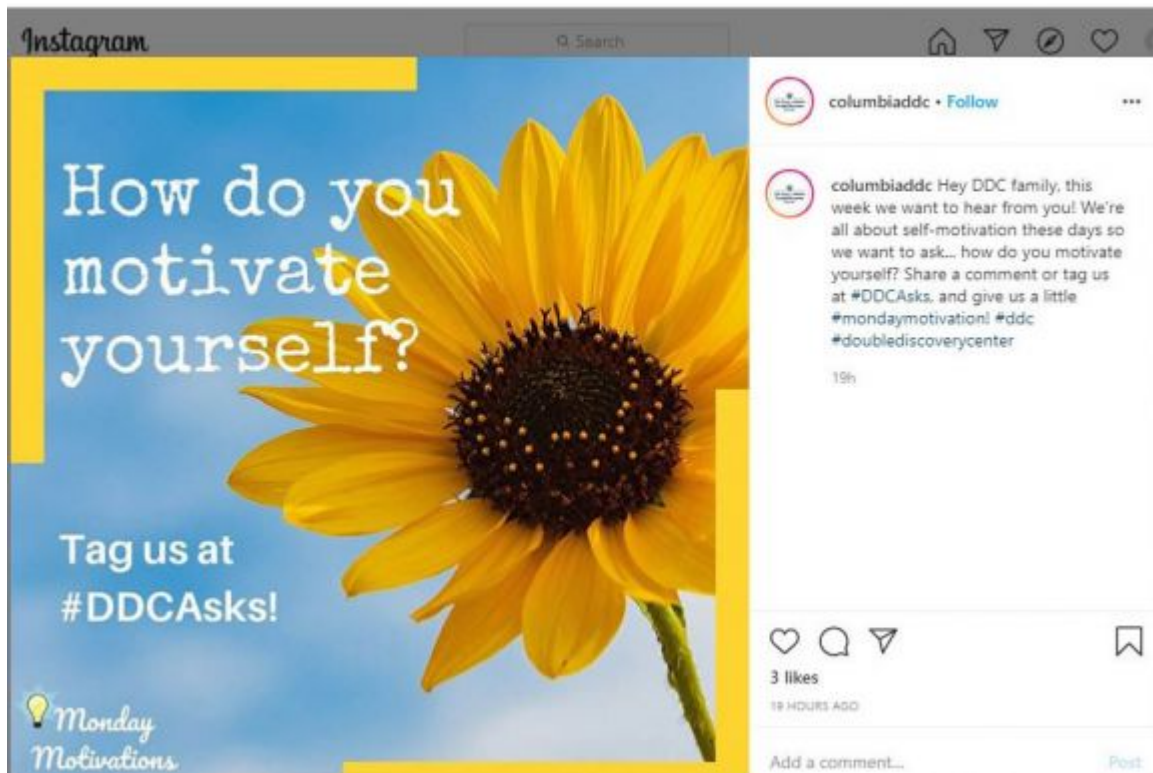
Instagram

Search

How do you motivate yourself?

Tag us at #DDCAsks!

Monday Motivations

columbiaddc • Follow

...

columbiaddc Hey DDC family, this week we want to hear from you! We're all about self-motivation these days so we want to ask... how do you motivate yourself? Share a comment or tag us at #DDCAsks, and give us a little #mondaymotivation! #ddc #doublediscoverycenter

19h

3 likes

19 HOURS AGO

Add a comment...

Post